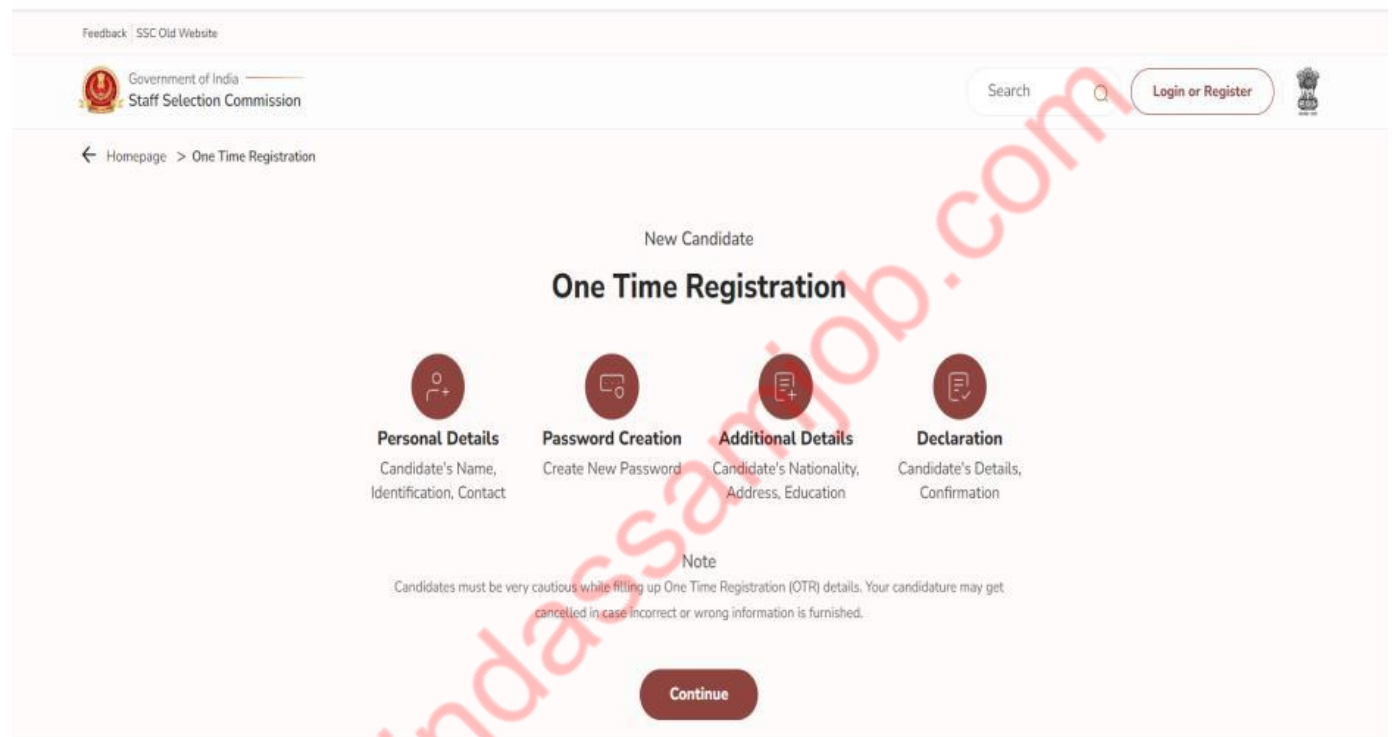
Feedback SSC Old Website

Government of India
Staff Selection Commission

Search

Login or Register

← Homepage > One Time Registration

New Candidate

One Time Registration

Personal Details
Candidate's Name, Identification, Contact

Password Creation
Create New Password

Additional Details
Candidate's Nationality, Address, Education

Declaration
Candidate's Details, Confirmation

Note
Candidates must be very cautious while filling up One Time Registration (OTR) details. Your candidature may get cancelled in case incorrect or wrong information is furnished.

Continue

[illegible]ndassamjob.com